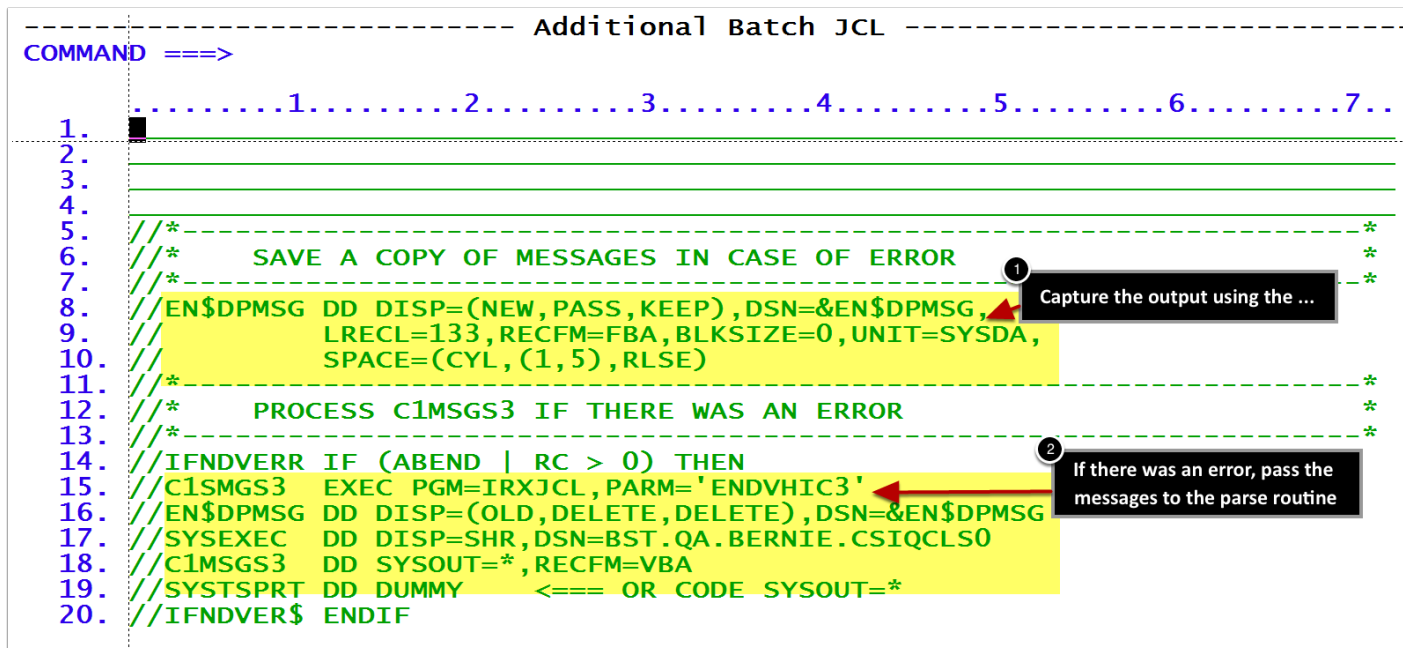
------------------------- Additional Batch JCL ---------------------------
COMMAND ===>

.........1.........2.........3.........4.........5.........6.........7..
1.
2.
3.
4.
5. //*-----------------------------------------------------------------*
6. //*     SAVE A COPY OF MESSAGES IN CASE OF ERROR                    *
7. //*-----------------------------------------------------------------*
8. //EN$DPMSG DD DISP=(NEW,PASS,KEEP),DSN=&EN$DPMSG,
9. //          LRECL=133,RECFM=FBA,BLKSIZE=0,UNIT=SYSDA,
10. //          SPACE=(CYL,(1,5),RLSE)
11. //*-----------------------------------------------------------------*
12. //*     PROCESS C1MSGS3 IF THERE WAS AN ERROR                       *
13. //*-----------------------------------------------------------------*
14. //IFNDVERR IF (ABEND | RC > 0) THEN
15. //C1SMGS3  EXEC PGM=IRXJCL,PARM='ENDVHIC3'
16. //EN$DPMSG DD DISP=(OLD,DELETE,DELETE),DSN=&EN$DPMSG
17. //SYSEXEC  DD DISP=SHR,DSN=BST.QA.BERNIE.CSIQCLS0
18. //C1MSGS3  DD SYSOUT=*,RECFM=VBA
19. //SYSTSPRT DD DUMMY     <=== OR CODE SYSOUT=*
20. //IFNDVER$ ENDIF

1 Capture the output using the ...

2 If there was an error, pass the messages to the parse routine